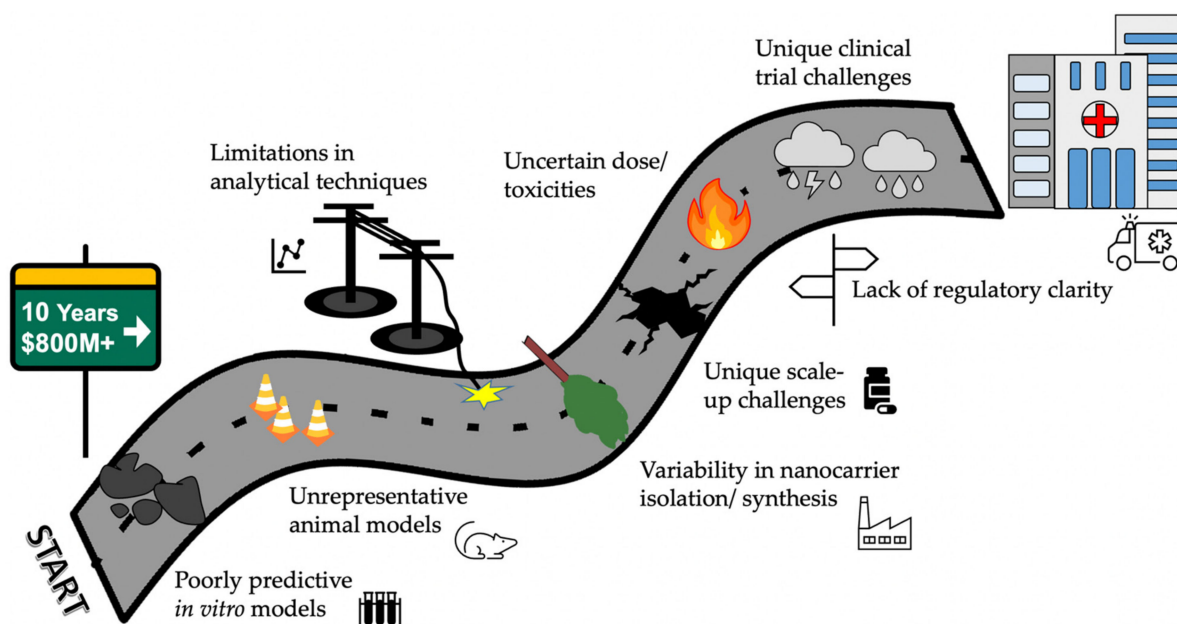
10 Years
$800M+

START

Poorly predictive in vitro models

Unrepresentative animal models

Limitations in analytical techniques

Uncertain dose/ toxicities

Variability in nanocarrier isolation/ synthesis

Unique scale-up challenges

Lack of regulatory clarity

Unique clinical trial challenges